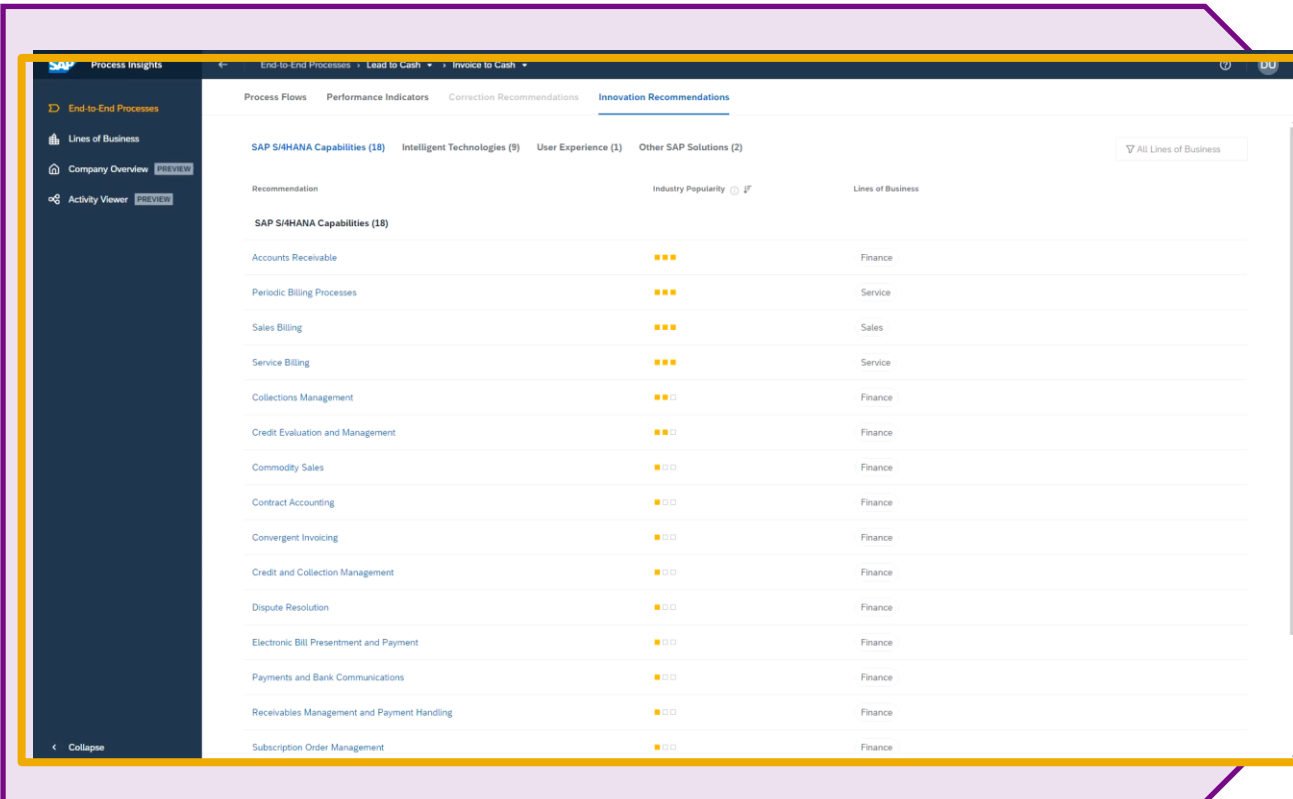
SAP Process Insights

← End-to-End Processes › Lead to Cash ▾ › Invoice to Cash ▾

DU

End-to-End Processes
Lines of Business
Company Overview PREVIEW
Activity Viewer PREVIEW

Process Flows | Performance Indicators | Correction Recommendations | Innovation Recommendations

SAP S/4HANA Capabilities (18) | Intelligent Technologies (9) | User Experience (1) | Other SAP Solutions (2)

All Lines of Business

| Recommendation | Industry Popularity | Lines of Business |
|---|---|---|
| SAP S/4HANA Capabilities (18) | | |
| Accounts Receivable | | Finance |
| Periodic Billing Processes | | Service |
| Sales Billing | | Sales |
| Service Billing | | Service |
| Collections Management | | Finance |
| Credit Evaluation and Management | | Finance |
| Commodity Sales | | Finance |
| Contract Accounting | | Finance |
| Convergent Invoicing | | Finance |
| Credit and Collection Management | | Finance |
| Dispute Resolution | | Finance |
| Electronic Bill Presentment and Payment | | Finance |
| Payments and Bank Communications | | Finance |
| Receivables Management and Payment Handling | | Finance |
| Subscription Order Management | | Finance |

‹ Collapse